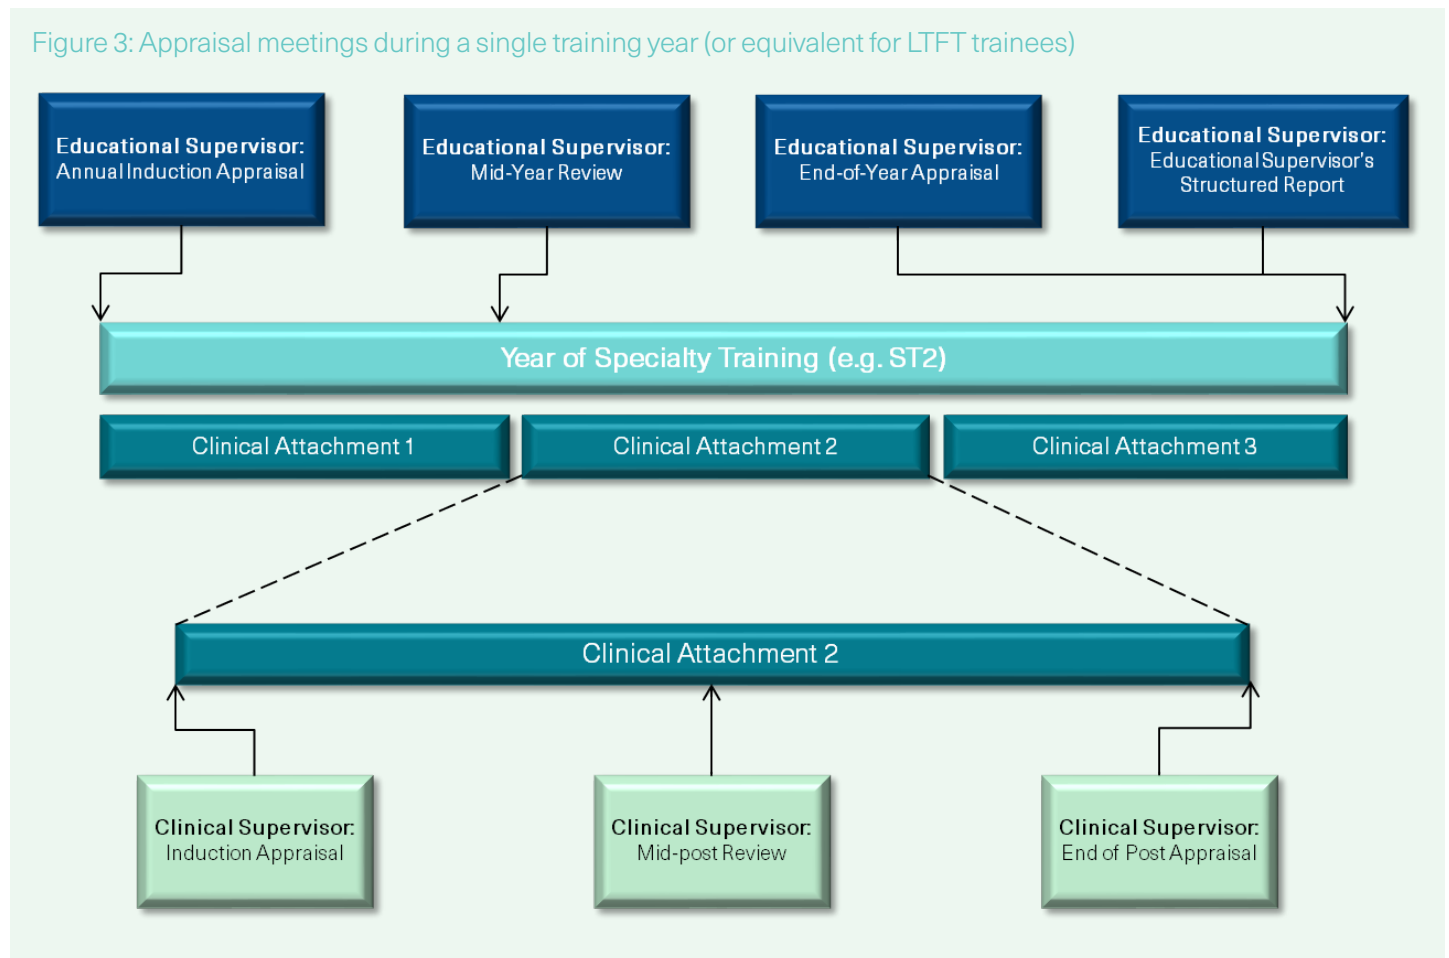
Figure 3: Appraisal meetings during a single training year (or equivalent for LTFT trainees)

Educational Supervisor: Annual Induction Appraisal

Educational Supervisor: Mid-Year Review

Educational Supervisor: End-of-Year Appraisal

Educational Supervisor: Educational Supervisor's Structured Report

Year of Specialty Training (e.g. ST2)

Clinical Attachment 1

Clinical Attachment 2

Clinical Attachment 3

Clinical Attachment 2

Clinical Supervisor: Induction Appraisal

Clinical Supervisor: Mid-post Review

Clinical Supervisor: End of Post Appraisal